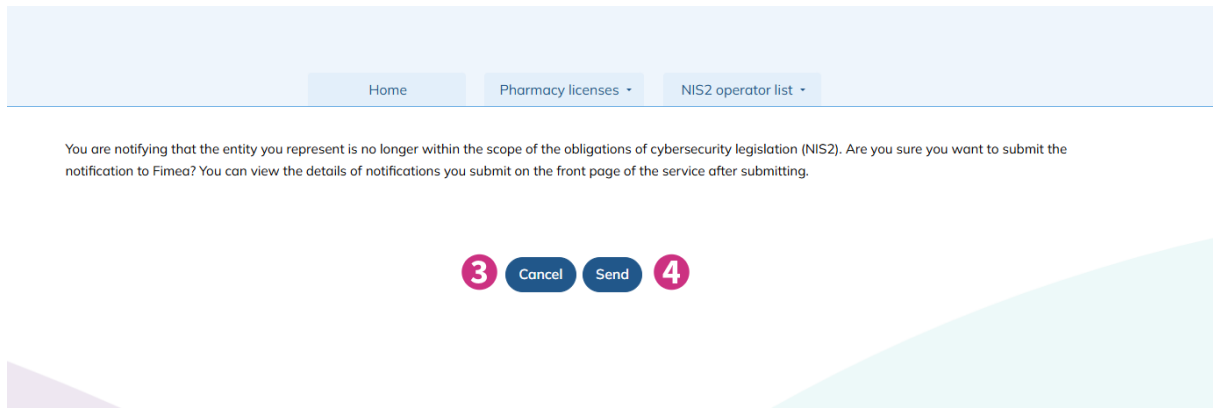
Home
Pharmacy licenses
NIS2 operator list

You are notifying that the entity you represent is no longer within the scope of the obligations of cybersecurity legislation (NIS2). Are you sure you want to submit the notification to Fimea? You can view the details of notifications you submit on the front page of the service after submitting.

3
Cancel
Send
4